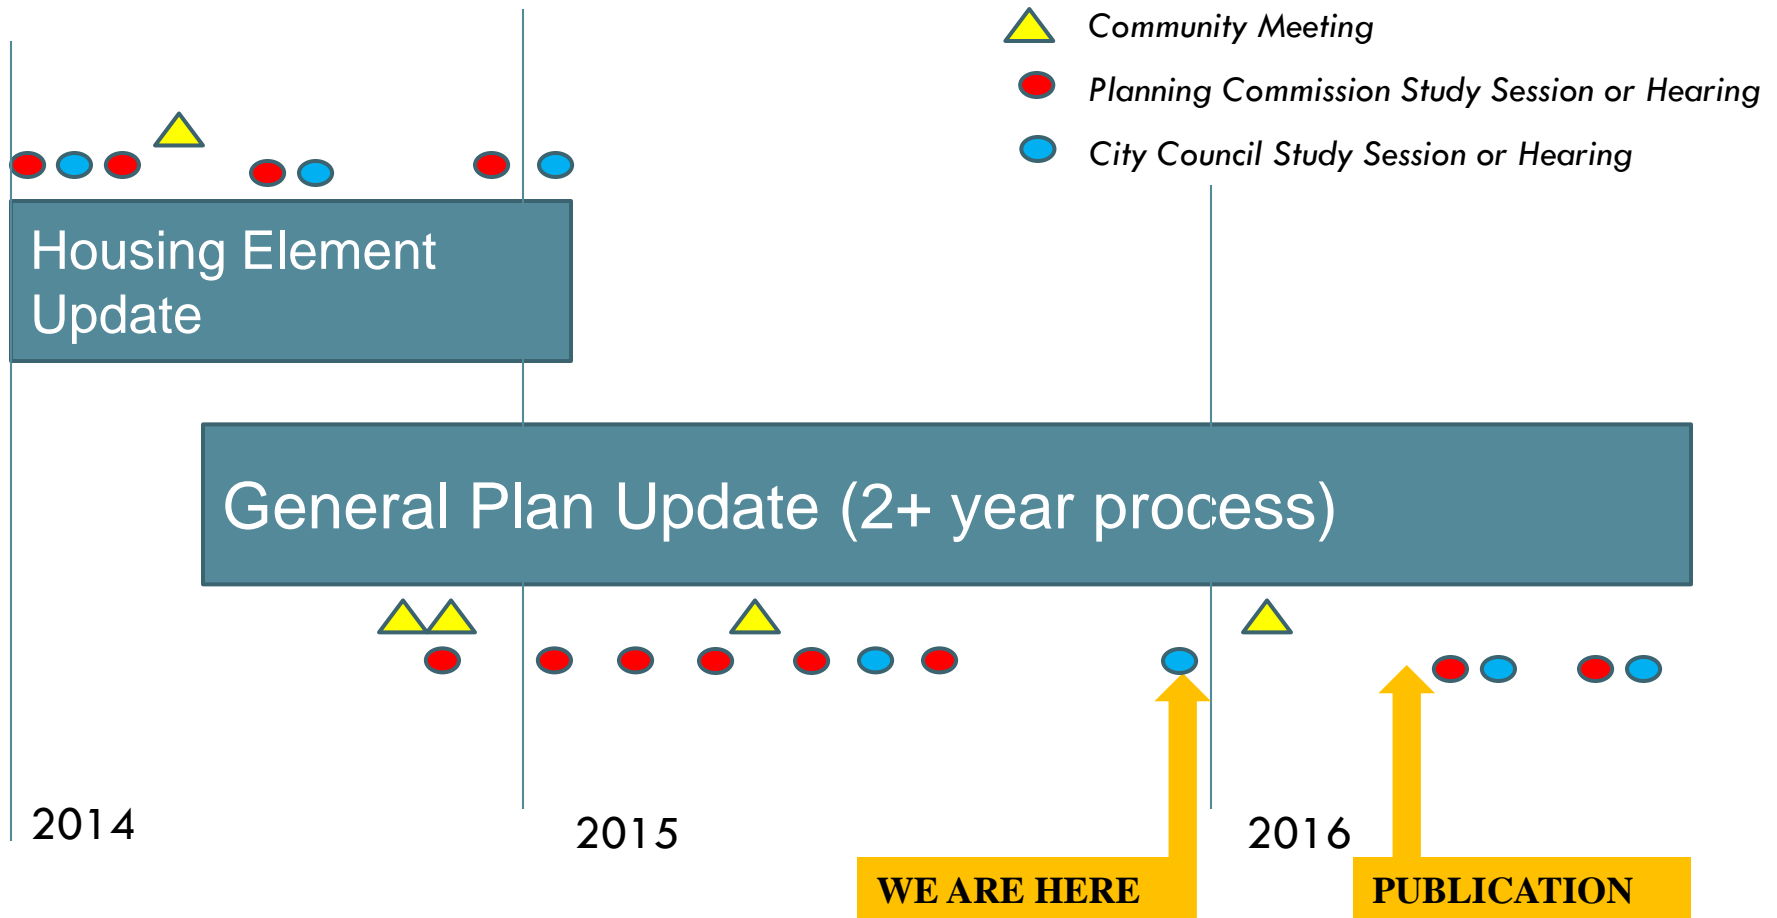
Community Meeting

Planning Commission Study Session or Hearing

City Council Study Session or Hearing

Housing Element Update

General Plan Update (2+ year process)

2014

2015

2016

WE ARE HERE

PUBLICATION